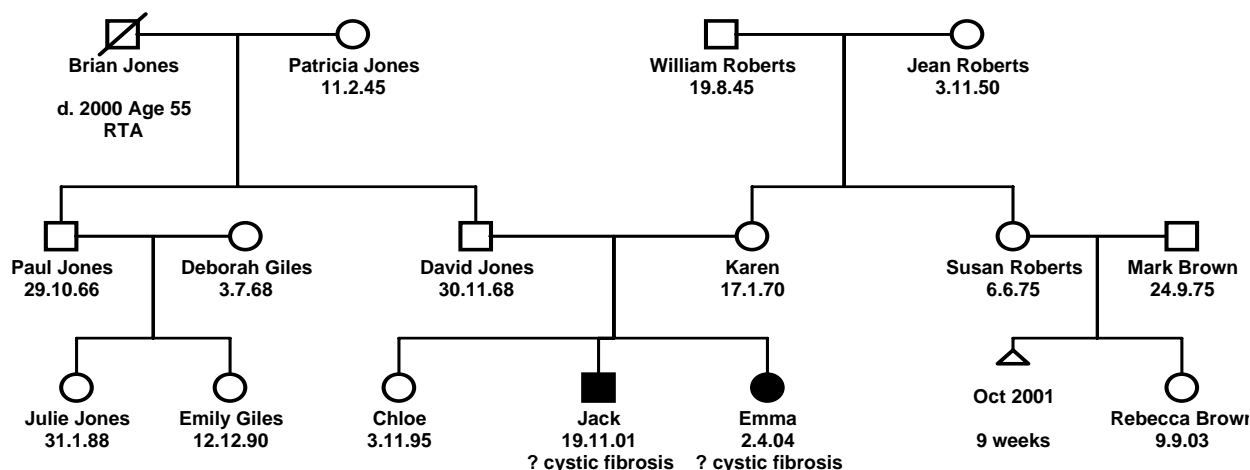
Brian Jones

d. 2000 Age 55
RTA

Patricia Jones
11.2.45

William Roberts
19.8.45

Jean Roberts
3.11.50

Paul Jones
29.10.66

Deborah Giles
3.7.68

David Jones
30.11.68

Karen
17.1.70

Susan Roberts
6.6.75

Mark Brown
24.9.75

Julie Jones
31.1.88

Emily Giles
12.12.90

Chloe
3.11.95

Jack
19.11.01
? cystic fibrosis

Emma
2.4.04
? cystic fibrosis

Oct 2001

9 weeks

Rebecca Brow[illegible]
9.9.03